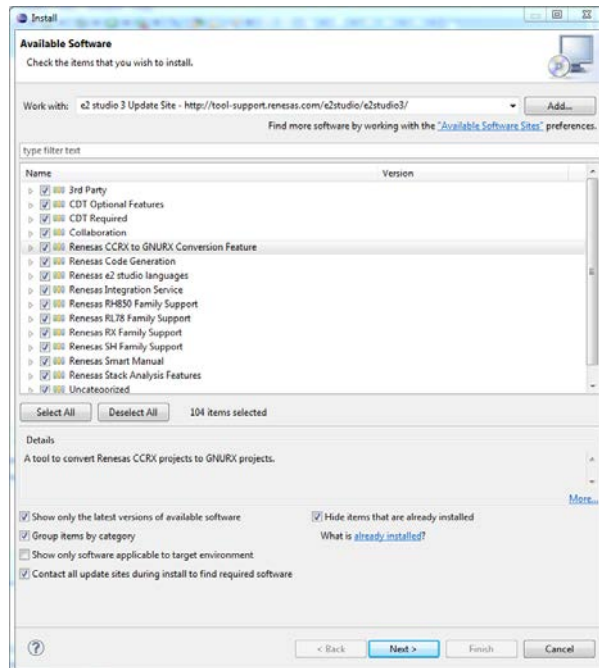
Install

Available Software

Check the items that you wish to install.

Work with: e2 studio 3 Update Site - http://tool-support.renesas.com/e2studio/e2studio3/

Add...

Find more software by working with the "Available Software Sites" preferences.

type filter text

| Name | Version |
|---|---|
| 3rd Party | |
| CDT Optional Features | |
| CDT Required | |
| Collaboration | |
| Renesas CCRX to GNURX Conversion Feature | |
| Renesas Code Generation | |
| Renesas e2 studio languages | |
| Renesas Integration Service | |
| Renesas RH850 Family Support | |
| Renesas RL78 Family Support | |
| Renesas RX Family Support | |
| Renesas SH Family Support | |
| Renesas Smart Manual | |
| Renesas Stack Analysis Features | |
| Uncategorized | |

Select All

Deselect All

104 items selected

Details

A tool to convert Renesas CCRX projects to GNURX projects.

More...

Show only the latest versions of available software

Hide items that are already installed

Group items by category

What is already installed?

Show only software applicable to target environment

Contact all update sites during install to find required software

?

< Back

Next >

Finish

Cancel